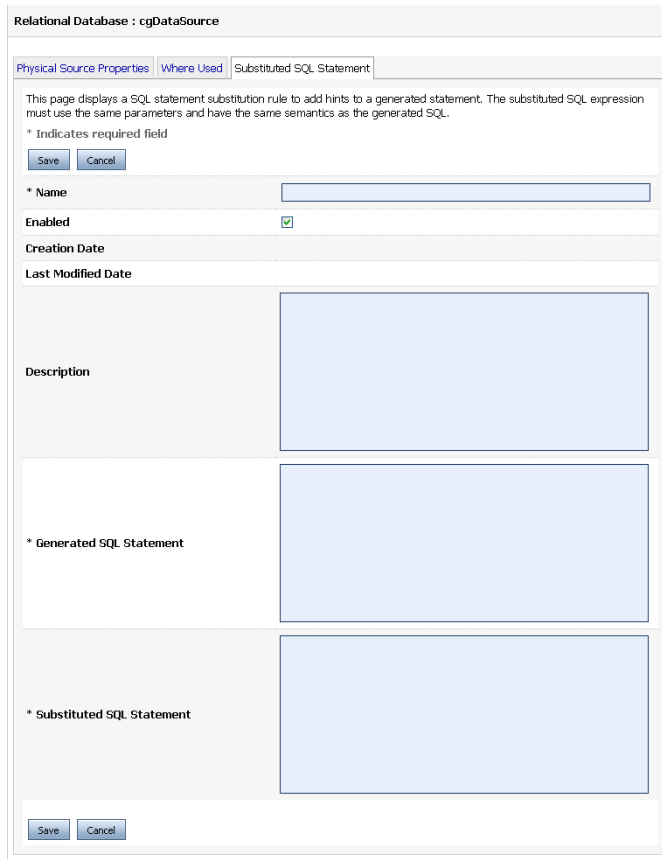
Relational Database : cgDataSource

Physical Source Properties | Where Used | Substituted SQL Statement

This page displays a SQL statement substitution rule to add hints to a generated statement. The substituted SQL expression must use the same parameters and have the same semantics as the generated SQL.

* Indicates required field

Save Cancel

* Name

Enabled

Creation Date

Last Modified Date

Description

* Generated SQL Statement

* Substituted SQL Statement

Save Cancel